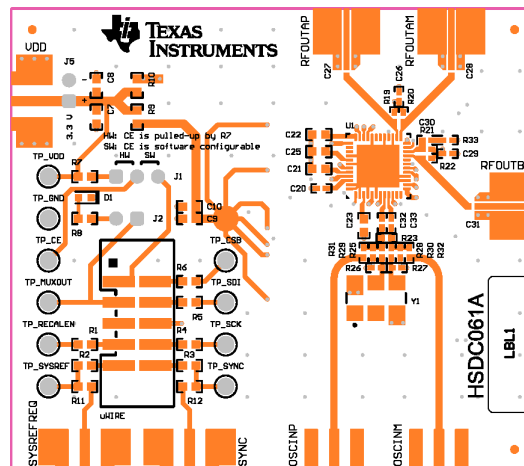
TEXAS INSTRUMENTS

VDD
J5
C8
C7
R10
R9
3.3 V
+
HW: CE is pulled-up by R7
SW: CE is software configurable
TP_VDD
R7
HW SW
J1
TP_GND
D1
J2
C10
C9
TP_CE
TP_CSB
R6
TP_MUXOUT
TP_SDI
R5
TP_RECALEN
R1
R4
TP_SCK
R2
R3
TP_SYSREF
TP_SYNC
R11
R12
UWIRE
SYSREFREQ
SYNC

RFOUTAP
RFOUTAM
C27
C26
C28
R19
R20
U1
C30
R21
R33
C22
C29
C25
R22
RFOUTB
C21
C20
C31
C23
C32
C33
R23
R31
R29
R28
R30
R32
R26
R27
Y1
HSDC061A
LBL1
OSCINP
OSCINM